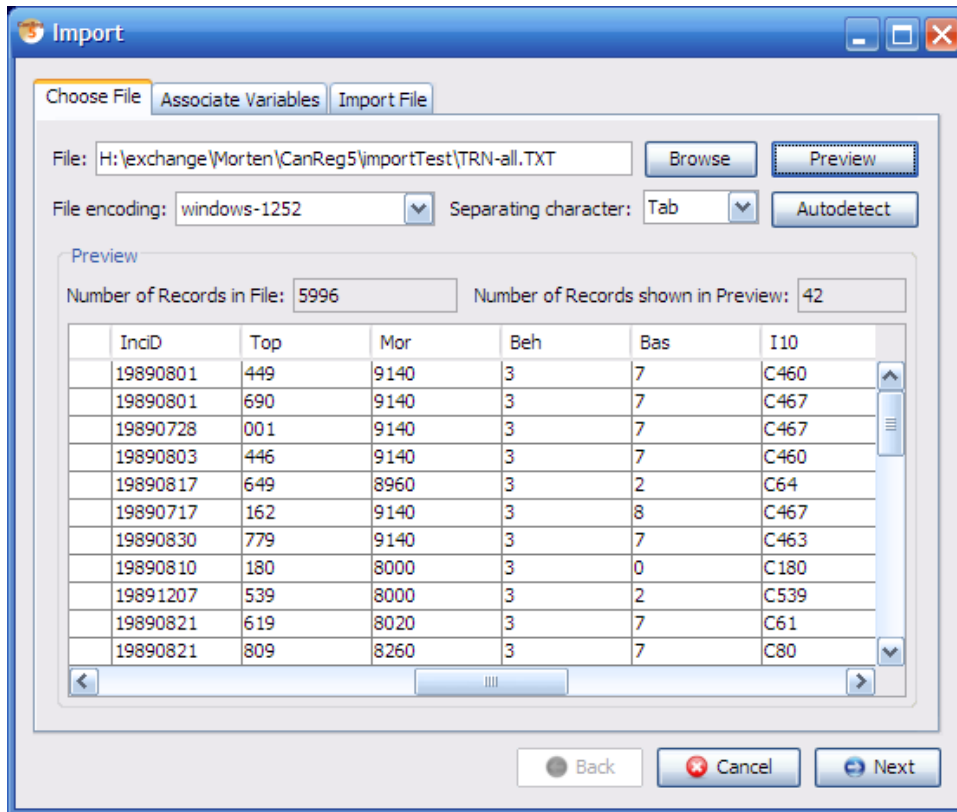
Import

Choose File | Associate Variables | Import File

File: H:\exchange\Morten\CanReg5\importTest\TRN-all.TXT  Browse  Preview

File encoding: windows-1252  Separating character: Tab  Autodetect

Preview

Number of Records in File: 5996  Number of Records shown in Preview: 42

| | InciD | Top | Mor | Beh | Bas | I10 |
|---|---|---|---|---|---|---|
| | 19890801 | 449 | 9140 | 3 | 7 | C460 |
| | 19890801 | 690 | 9140 | 3 | 7 | C467 |
| | 19890728 | 001 | 9140 | 3 | 7 | C467 |
| | 19890803 | 446 | 9140 | 3 | 7 | C460 |
| | 19890817 | 649 | 8960 | 3 | 2 | C64 |
| | 19890717 | 162 | 9140 | 3 | 8 | C467 |
| | 19890830 | 779 | 9140 | 3 | 7 | C463 |
| | 19890810 | 180 | 8000 | 3 | 0 | C180 |
| | 19891207 | 539 | 8000 | 3 | 2 | C539 |
| | 19890821 | 619 | 8020 | 3 | 7 | C61 |
| | 19890821 | 809 | 8260 | 3 | 7 | C80 |

Back  Cancel  Next